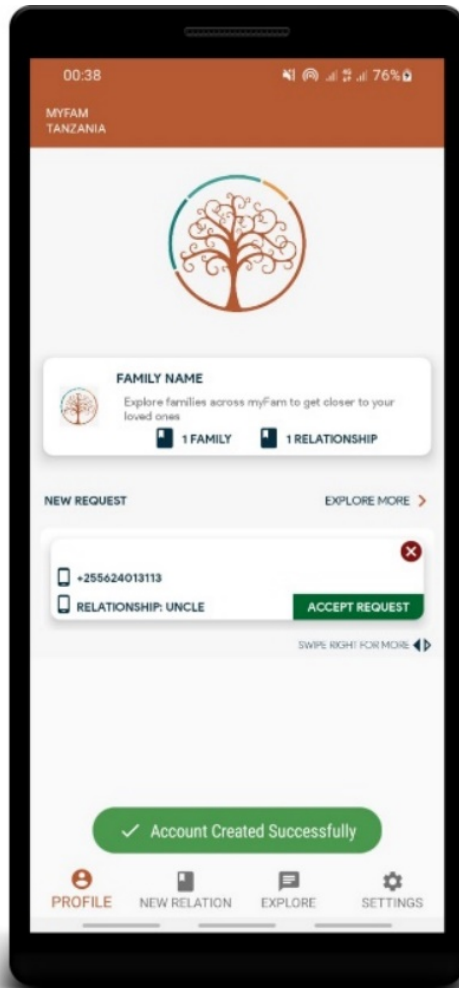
00:38

76%

MYFAM
TANZANIA

FAMILY NAME

Explore families across myFam to get closer to your loved ones

1 FAMILY 1 RELATIONSHIP

NEW REQUEST

EXPLORE MORE

+255624013113

RELATIONSHIP: UNCLE

ACCEPT REQUEST

SWIPE RIGHT FOR MORE

Account Created Successfully

PROFILE NEW RELATION EXPLORE SETTINGS